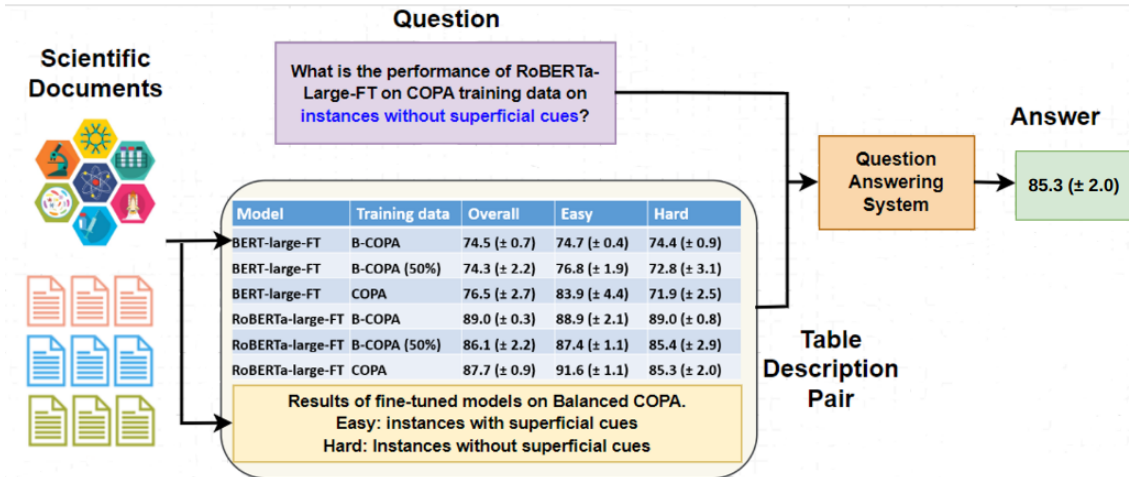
Question

Scientific Documents

What is the performance of RoBERTa-Large-FT on COPA training data on instances without superficial cues?

Answer

Question Answering System

85.3 (± 2.0)

| Model | Training data | Overall | Easy | Hard |
|---|---|---|---|---|
| BERT-large-FT | B-COPA | 74.5 (± 0.7) | 74.7 (± 0.4) | 74.4 (± 0.9) |
| BERT-large-FT | B-COPA (50%) | 74.3 (± 2.2) | 76.8 (± 1.9) | 72.8 (± 3.1) |
| BERT-large-FT | COPA | 76.5 (± 2.7) | 83.9 (± 4.4) | 71.9 (± 2.5) |
| RoBERTa-large-FT | B-COPA | 89.0 (± 0.3) | 88.9 (± 2.1) | 89.0 (± 0.8) |
| RoBERTa-large-FT | B-COPA (50%) | 86.1 (± 2.2) | 87.4 (± 1.1) | 85.4 (± 2.9) |
| RoBERTa-large-FT | COPA | 87.7 (± 0.9) | 91.6 (± 1.1) | 85.3 (± 2.0) |

Results of fine-tuned models on Balanced COPA.
Easy: instances with superficial cues
Hard: Instances without superficial cues

Table Description Pair